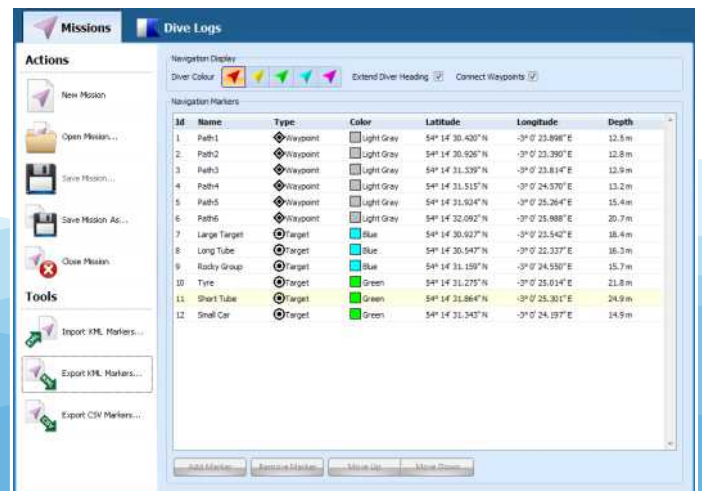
Missions

Dive Logs

Actions

New Mission

Open Mission...

Save Mission...

Save Mission As...

Close Mission

Tools

Import KML Markers...

Export KML Markers...

Export CSV Markers...

Navigation Display

Diver Colour

Extend Diver Heading

Connect Waypoints

Navigation Markers

| Id | Name | Type | Color | Latitude | Longitude | Depth |
|---|---|---|---|---|---|---|
| 1 | Path1 | Waypoint | Light Gray | 54° 14' 30.420" N | -3° 0' 23.898" E | 12.5 m |
| 2 | Path2 | Waypoint | Light Gray | 54° 14' 30.926" N | -3° 0' 23.390" E | 12.8 m |
| 3 | Path3 | Waypoint | Light Gray | 54° 14' 31.339" N | -3° 0' 23.814" E | 12.9 m |
| 4 | Path4 | Waypoint | Light Gray | 54° 14' 31.515" N | -3° 0' 24.570" E | 13.2 m |
| 5 | Path5 | Waypoint | Light Gray | 54° 14' 31.924" N | -3° 0' 25.264" E | 15.4 m |
| 6 | Path6 | Waypoint | Light Gray | 54° 14' 32.092" N | -3° 0' 25.988" E | 20.7 m |
| 7 | Large Target | Target | Blue | 54° 14' 30.927" N | -3° 0' 23.542" E | 18.4 m |
| 8 | Long Tube | Target | Blue | 54° 14' 30.547" N | -3° 0' 22.337" E | 16.3 m |
| 9 | Rocky Group | Target | Blue | 54° 14' 31.159" N | -3° 0' 24.550" E | 15.7 m |
| 10 | Tyre | Target | Green | 54° 14' 31.275" N | -3° 0' 25.014" E | 21.8 m |
| 11 | Short Tube | Target | Green | 54° 14' 31.864" N | -3° 0' 25.301" E | 24.9 m |
| 12 | Small Car | Target | Green | 54° 14' 31.343" N | -3° 0' 24.197" E | 14.9 m |

Add Marker

Remove Marker

Move Up

Move Down